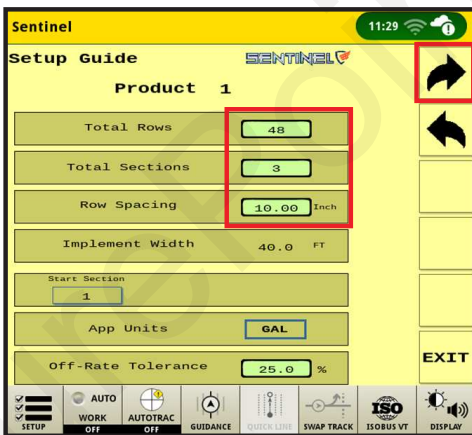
Sentinel

11:29

Setup Guide

SENTINEL

Product 1

Total Rows 48

Total Sections 3

Row Spacing 10.00 Inch

Implement Width 40.0 FT

Start Section
1

App Units GAL

Off-Rate Tolerance 25.0 %

EXIT

SETUP
AUTO WORK OFF
AUTOTRAC OFF
GUIDANCE
QUICK LINE
SWAP TRACK
ISO
ISOBUS VT
DISPLAY